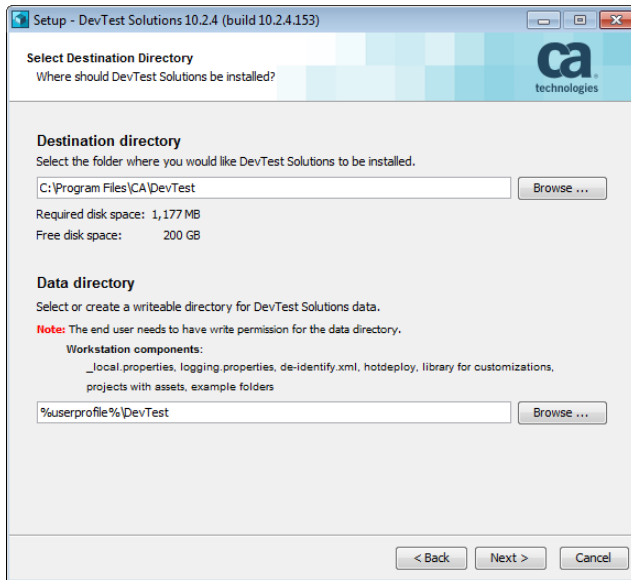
Setup - DevTest Solutions 10.2.4 (build 10.2.4.153)

Select Destination Directory
Where should DevTest Solutions be installed?

ca technologies

Destination directory
Select the folder where you would like DevTest Solutions to be installed.

C:\Program Files\CA\DevTest

Browse ...

Required disk space: 1,177 MB
Free disk space: 200 GB

Data directory
Select or create a writeable directory for DevTest Solutions data.

Note: The end user needs to have write permission for the data directory.

Workstation components:
_local.properties, logging.properties, de-identify.xml, hotdeploy, library for customizations, projects with assets, example folders

%userprofile%\DevTest

Browse ...

< Back   Next >   Cancel